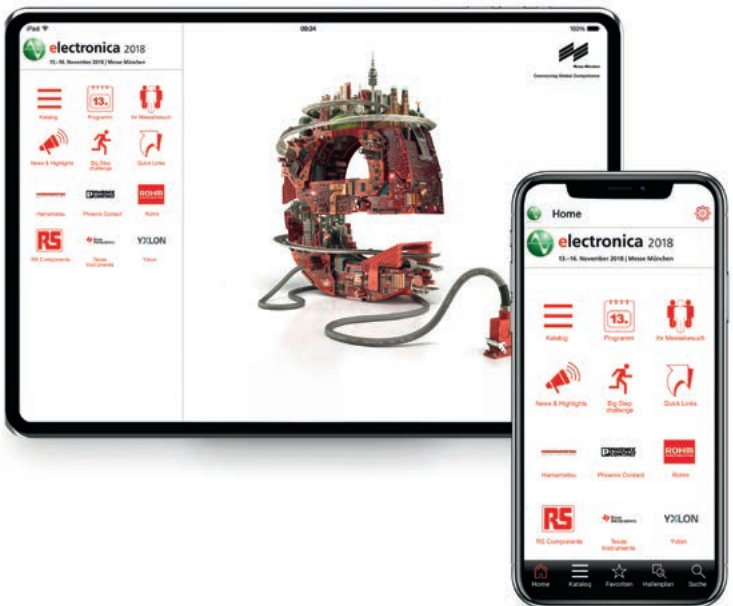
iPad
09:34
100%

electronica 2018
13.–16. November 2018 | Messe München

Messe München
Connecting Global Competence

13.
Katalog
Programm
Ihr Messebesuch
News & Highlights
Big Step challenge
Quick Links
Hamamatsu
Phoenix Contact
ROHM
Rohm
RS
RS Components
Texas Instruments
YXLON
Yxlon

Home

electronica 2018
13.–16. November 2018 | Messe München

13.
Katalog
Programm
Ihr Messebesuch
News & Highlights
Big Step challenge
Quick Links
Hamamatsu
Phoenix Contact
ROHM
Rohm
RS
RS Components
Texas Instruments
YXLON
Yxlon

Home
Katalog
Favoriten
Hallenplan
Suche